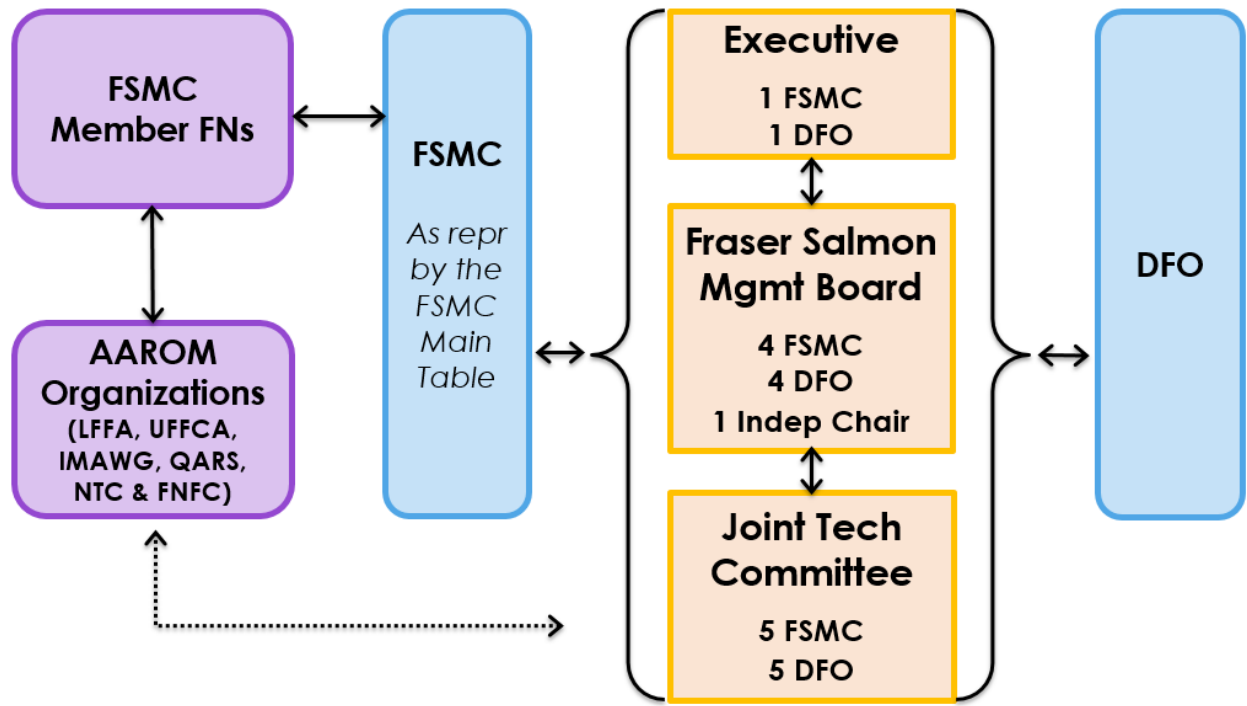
FSMC
Member FNs

AAROM
Organizations
(LFFA, UFFCA,
IMAWG, QARS,
NTC & FNFC)

FSMC

As repr by the FSMC Main Table

Executive

1 FSMC
1 DFO

Fraser Salmon Mgmt Board

4 FSMC
4 DFO
1 Indep Chair

Joint Tech Committee

5 FSMC
5 DFO

DFO